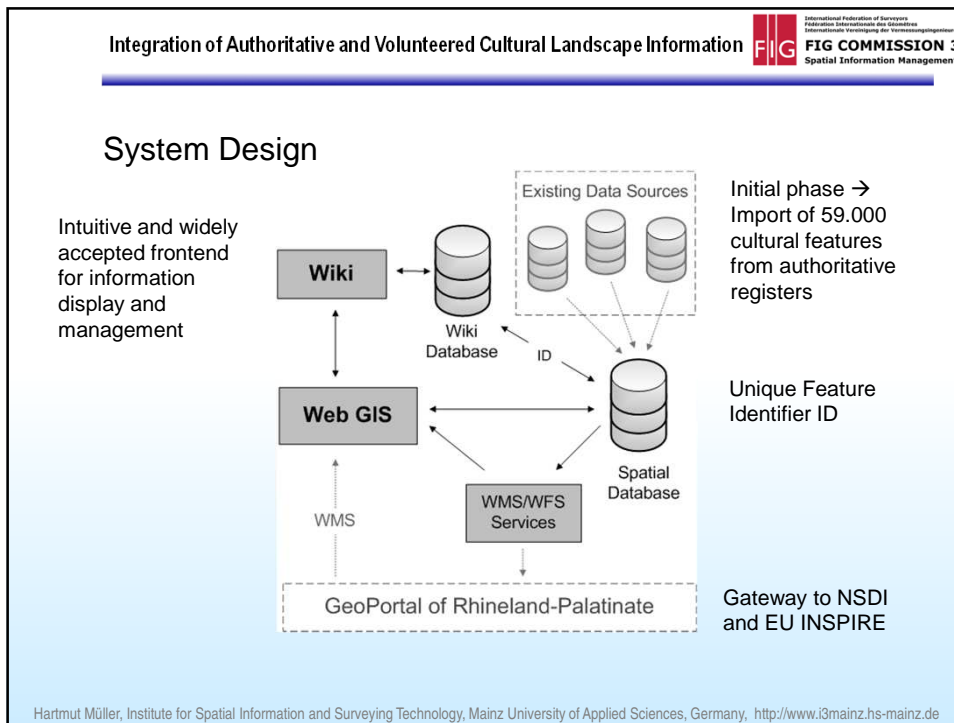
Integration of Authoritative and Volunteered Cultural Landscape Information

FIG

International Federation of Surveyors
Fédération Internationale des Géomètres
Internationale Vereinigung der Vermessungsingenieure

FIG COMMISSION 3
Spatial Information Management

System Design

Intuitive and widely accepted frontend for information display and management

Existing Data Sources

Wiki

Wiki Database

ID

Web GIS

Spatial Database

WMS/WFS Services

WMS

GeoPortal of Rhineland-Palatinate

Initial phase → Import of 59.000 cultural features from authoritative registers

Unique Feature Identifier ID

Gateway to NSDI and EU INSPIRE

Hartmut Müller, Institute for Spatial Information and Surveying Technology, Mainz University of Applied Sciences, Germany, http://www.i3mainz.hs-mainz.de